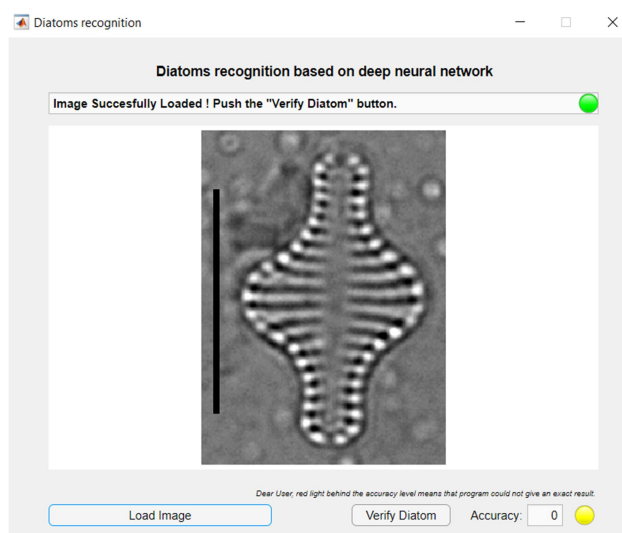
Diatoms recognition

Diatoms recognition based on deep neural network

Image Succesfully Loaded ! Push the "Verify Diatom" button.

Dear User, red light behind the accuracy level means that program could not give an exact result.

Load Image

Verify Diatom

Accuracy: 0